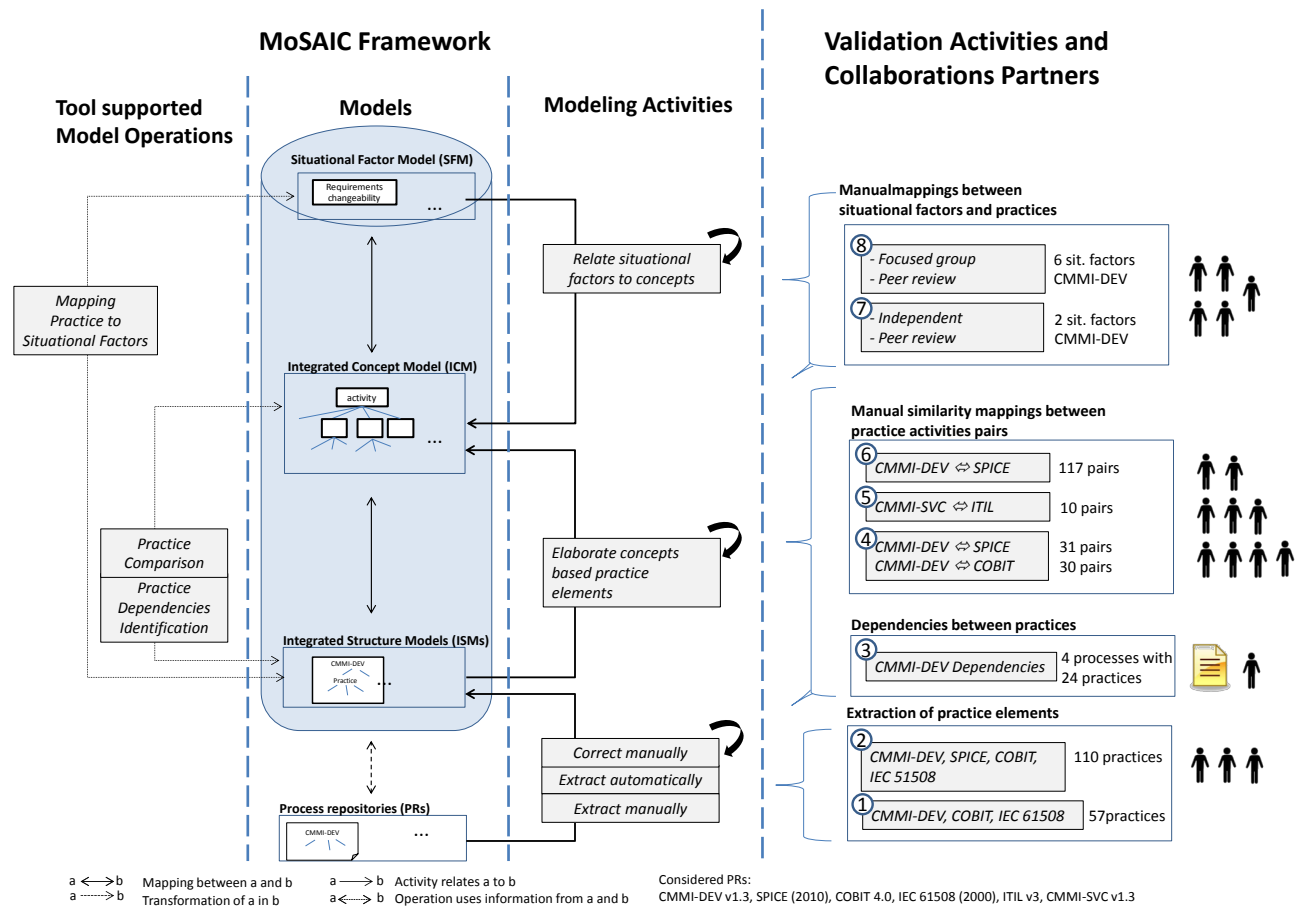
MoSAIC Framework

Validation Activities and Collaborations Partners

Tool supported Model Operations

Models

Modeling Activities

Situational Factor Model (SFM)

Requirements changeability

...

Mapping Practice to Situational Factors

Relate situational factors to concepts

Manualmappings between situational factors and practices

8 - Focused group - Peer review | 6 sit. factors CMMI-DEV

7 - Independent - Peer review | 2 sit. factors CMMI-DEV

Integrated Concept Model (ICM)

activity

...

Manual similarity mappings between practice activities pairs

6 CMMI-DEV ⇔ SPICE | 117 pairs

5 CMMI-SVC ⇔ ITIL | 10 pairs

4 CMMI-DEV ⇔ SPICE CMMI-DEV ⇔ COBIT | 31 pairs 30 pairs

Practice Comparison

Practice Dependencies Identification

Elaborate concepts based practice elements

Dependencies between practices

3 CMMI-DEV Dependencies | 4 processes with 24 practices

Integrated Structure Models (ISMs)

CMMI-DEV

Practice

...

Extraction of practice elements

Correct manually

Extract automatically

Extract manually

2 CMMI-DEV, SPICE, COBIT, IEC 51508 | 110 practices

1 CMMI-DEV, COBIT, IEC 61508 | 57practices

Process repositories (PRs)

CMMI-DEV

...

a ⟷ b Mapping between a and b
a ⇢ b Transformation of a in b
a ⟶ b Activity relates a to b
a ⇠⇢ b Operation uses information from a and b

Considered PRs:
CMMI-DEV v1.3, SPICE (2010), COBIT 4.0, IEC 61508 (2000), ITIL v3, CMMI-SVC v1.3